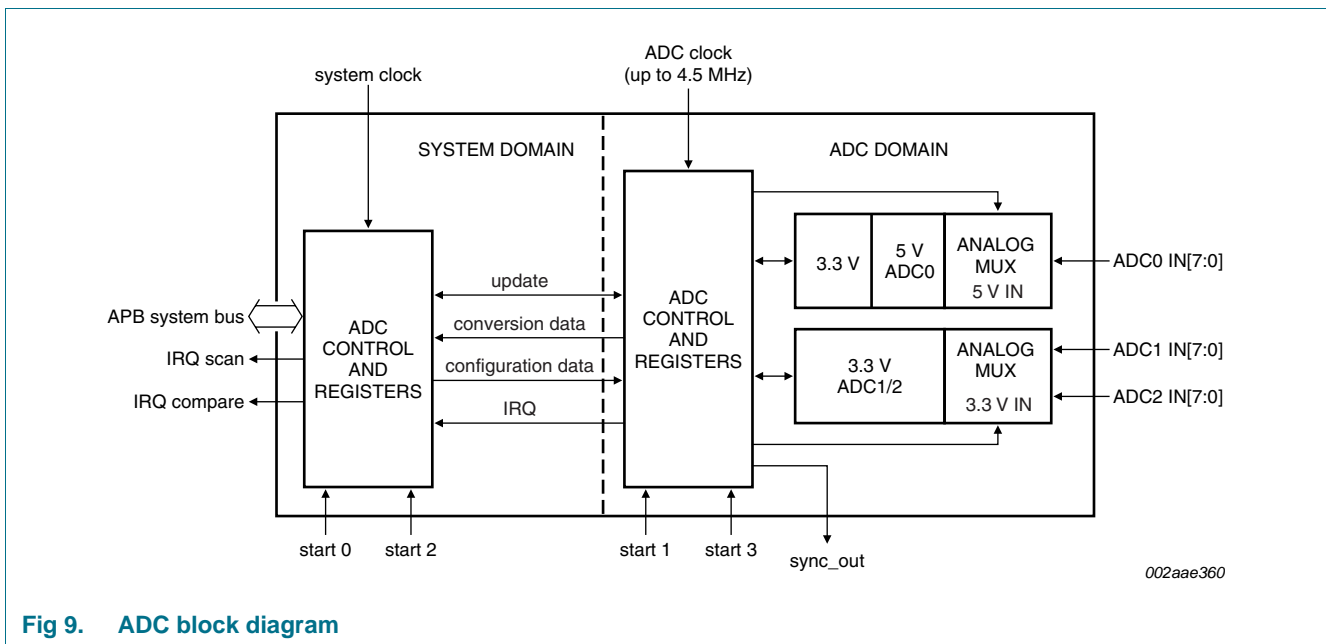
system clock

ADC clock
(up to 4.5 MHz)

SYSTEM DOMAIN

ADC DOMAIN

APB system bus

IRQ scan

IRQ compare

ADC
CONTROL
AND
REGISTERS

update

conversion data

configuration data

IRQ

ADC
CONTROL
AND
REGISTERS

3.3 V

5 V
ADC0

ANALOG
MUX
5 V IN

ADC0 IN[7:0]

3.3 V
ADC1/2

ANALOG
MUX
3.3 V IN

ADC1 IN[7:0]

ADC2 IN[7:0]

start 0

start 2

start 1

start 3

sync_out

002aae360

Fig 9. ADC block diagram